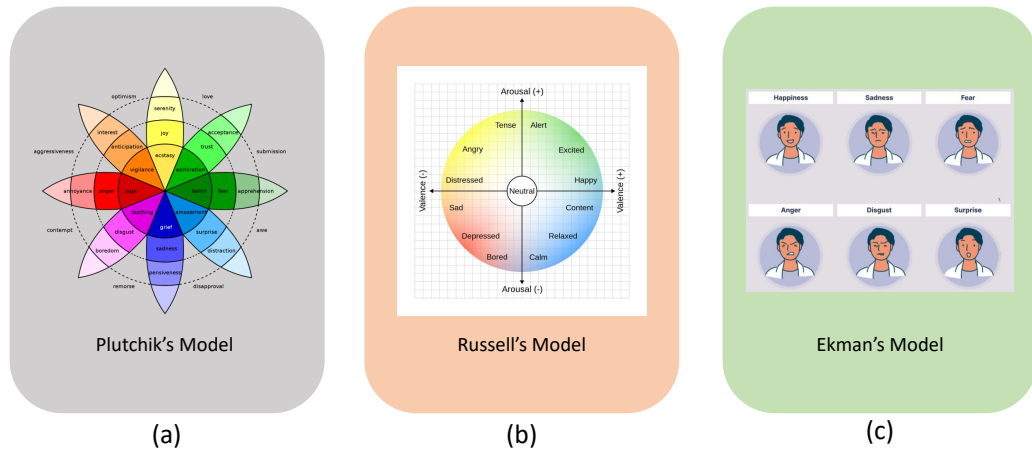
optimism love
serenity
interest acceptance
aggressiveness joy submission
anticipation trust
ecstasy
vigilance admiration
annoyance anger rage terror fear apprehension
loathing amazement
disgust grief surprise
contempt awe
boredom sadness distraction
pensiveness
remorse disapproval

Plutchik's Model

Arousal (+)
Tense Alert
Angry Excited
Distressed Happy
Valence (-) Neutral Valence (+)
Sad Content
Depressed Relaxed
Bored Calm
Arousal (-)

Russell's Model

Happiness Sadness Fear
Anger Disgust Surprise

Ekman's Model

(a) (b) (c)